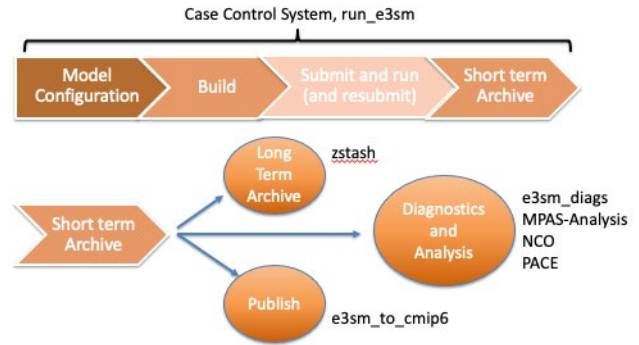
Case Control System, run_e3sm

Model Configuration

Build

Submit and run (and resubmit)

Short term Archive

Short term Archive

Long Term Archive

zstash

Diagnostics and Analysis

e3sm_diags
MPAS-Analysis
NCO
PACE

Publish

e3sm_to_cmip6